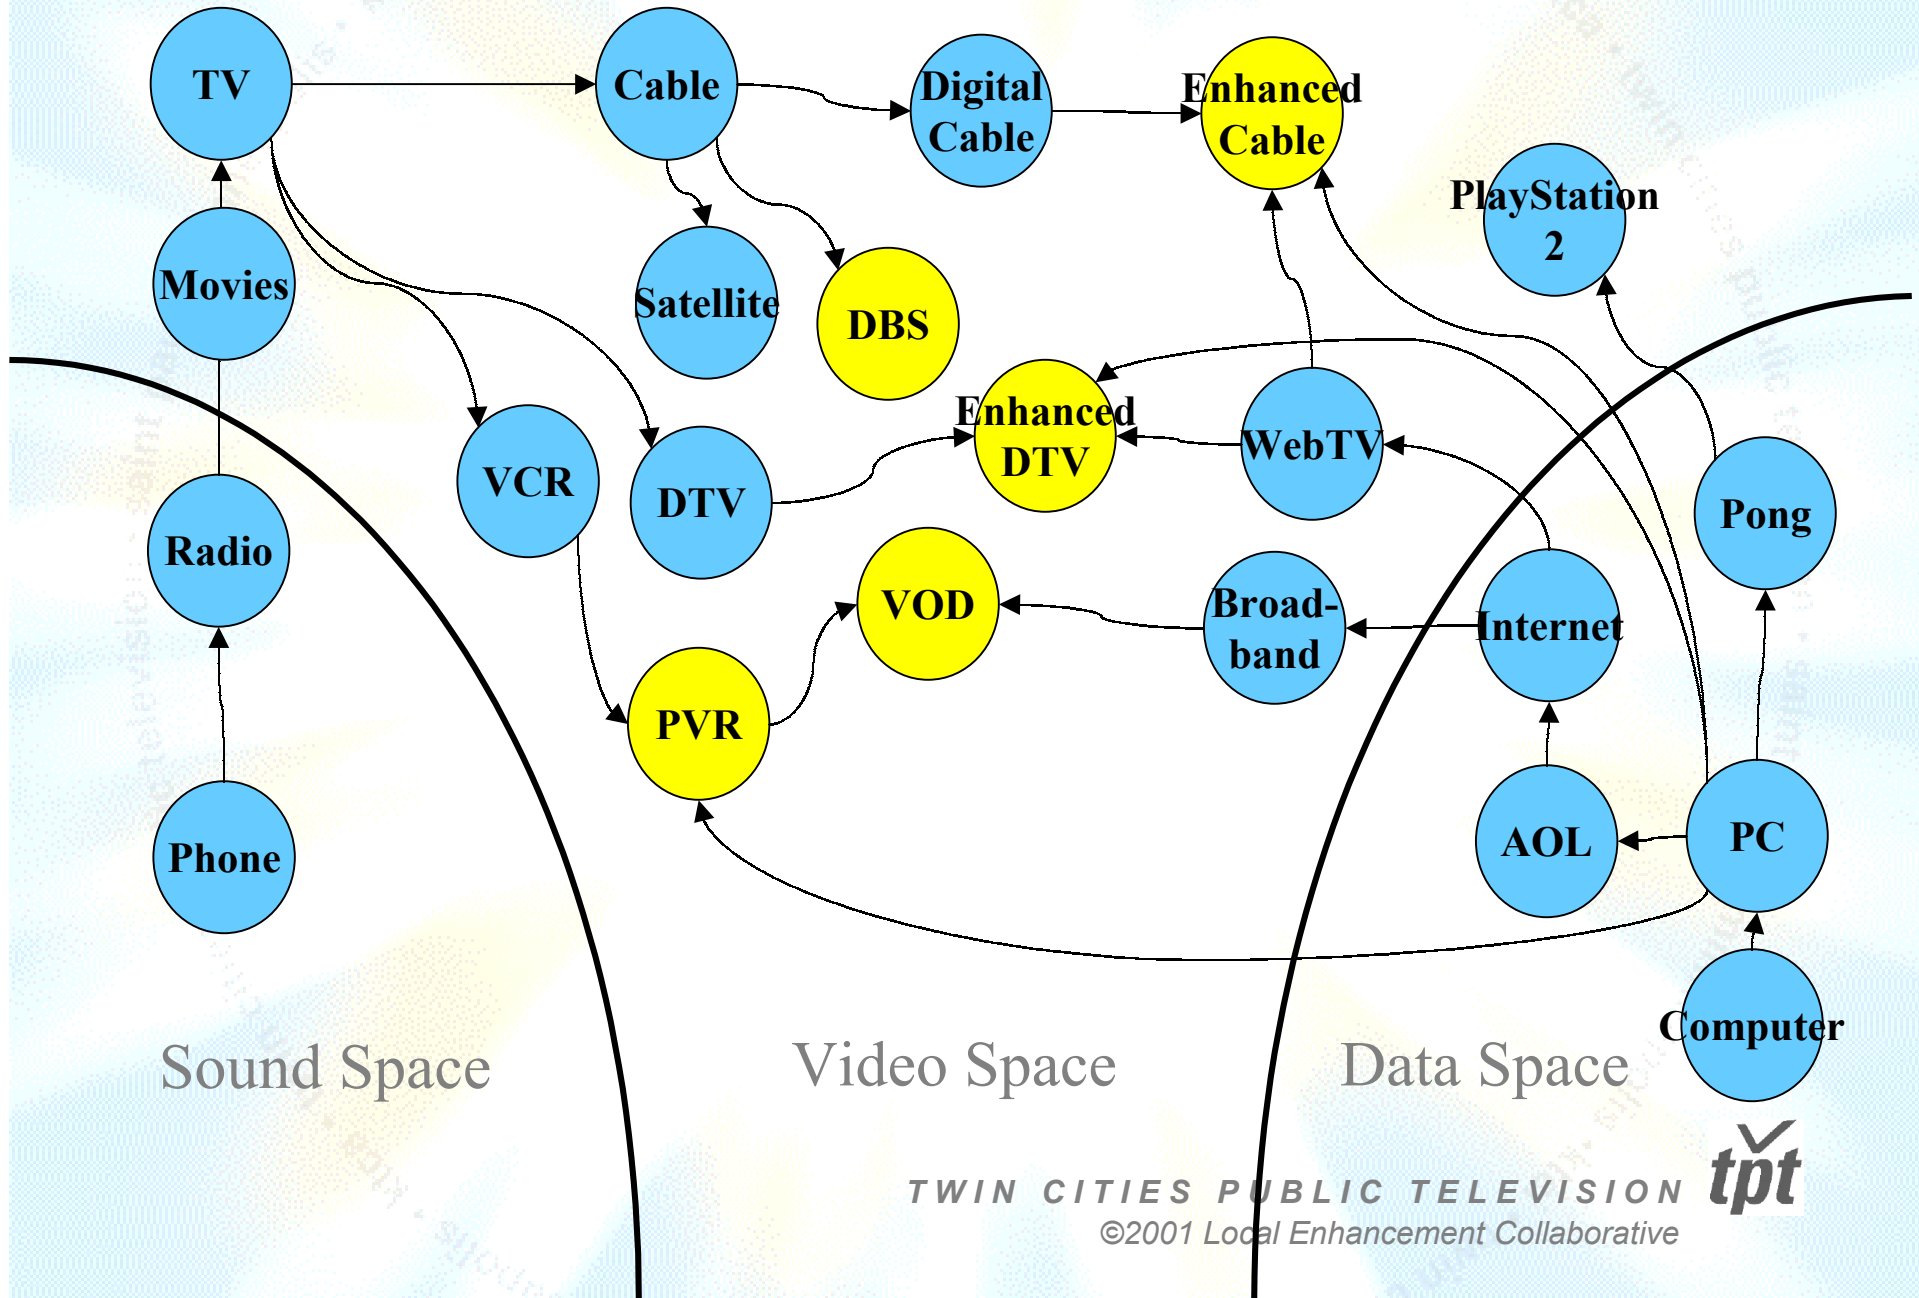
TV

Cable

Digital Cable

Enhanced Cable

PlayStation 2

Movies

Satellite

DBS

Enhanced DTV

WebTV

VCR

DTV

Radio

Pong

VOD

Broad-band

Internet

PVR

AOL

PC

Phone

Computer

Sound Space

Video Space

Data Space

TWIN CITIES PUBLIC TELEVISION

tpt

©2001 Local Enhancement Collaborative